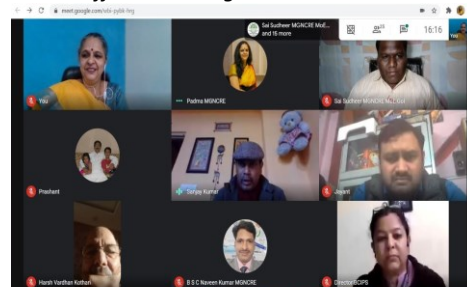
meet.google.com/xdx-pybk-hrg

Sai Sudheer MGNCRE Mo... and 15 more

23

16:16

You

You

Padma MGNCRE

Sai Sudheer MGNCRE MCL. Vol

Prashant

Sanjay Kumar

Jayant

Harsh Vardhan Kothari

B S C Naveen Kumar MGNCRE

Director BCIPS